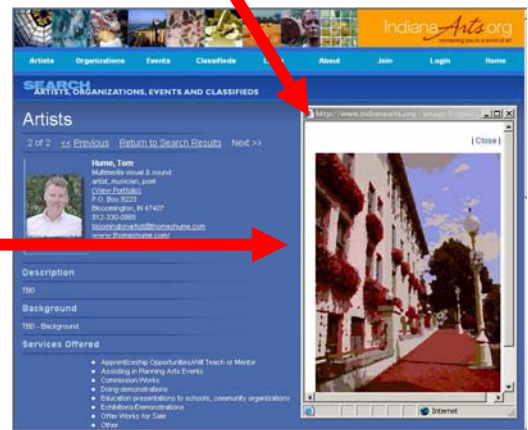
IndianaArts.org
connecting you to a world of art

Artists Organizations Events Classifieds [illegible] About Join Login Home

SEARCH
ARTISTS, ORGANIZATIONS, EVENTS AND CLASSIFIEDS

Artists

2 of 2 << Previous Return to Search Results Next >>

Hume, Tom
Multimedia visual & sound artist, musician, poet
(View Portfolio)
P.O. Box 8223
Bloomington, IN 47407
812-330-0866
bloomingtonartist@thomashume.com
www.thomashume.com/

Description
TBD

Background
TBD - Background

Services Offered
• Apprenticeship Opportunities/Will Teach or Mentor
• Assisting in Planning Arts Events
• Commission Works
• Doing demonstrations
• Education presentations to schools, community organizations
• Exhibitions/Demonstrations
• Offer Works for Sale
• Other

http://www.indianaarts.org - Image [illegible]
| Close |
Internet